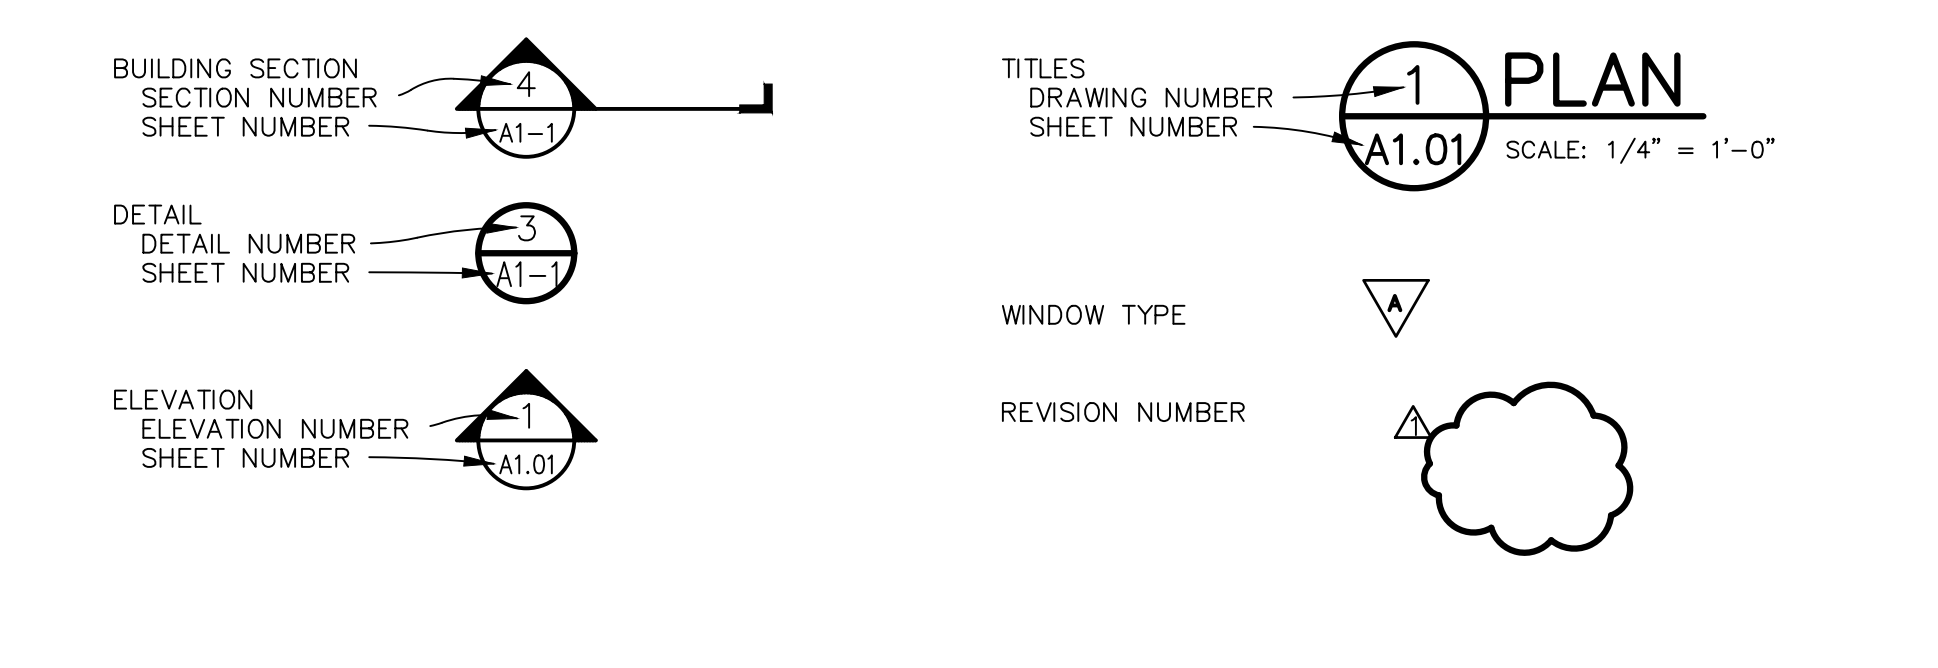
BUILDING SECTION
SECTION NUMBER
SHEET NUMBER

4
A1–1

DETAIL
DETAIL NUMBER
SHEET NUMBER

3
A1–1

ELEVATION
ELEVATION NUMBER
SHEET NUMBER

1
A1.01

TITLES
DRAWING NUMBER
SHEET NUMBER

1
A1.01
PLAN
SCALE: 1/4" = 1'–0"

WINDOW TYPE

A

REVISION NUMBER

1